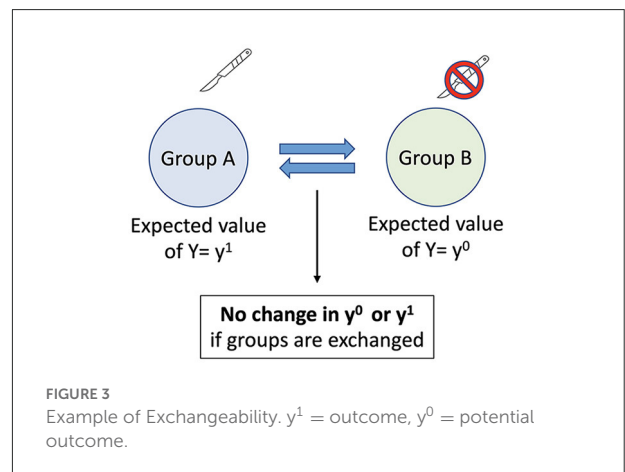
Group A

Group B

Expected value of Y= $y^1$

Expected value of Y= $y^0$

**No change in $y^0$ or $y^1$**
if groups are exchanged

FIGURE 3
Example of Exchangeability. $y^1$ = outcome, $y^0$ = potential outcome.